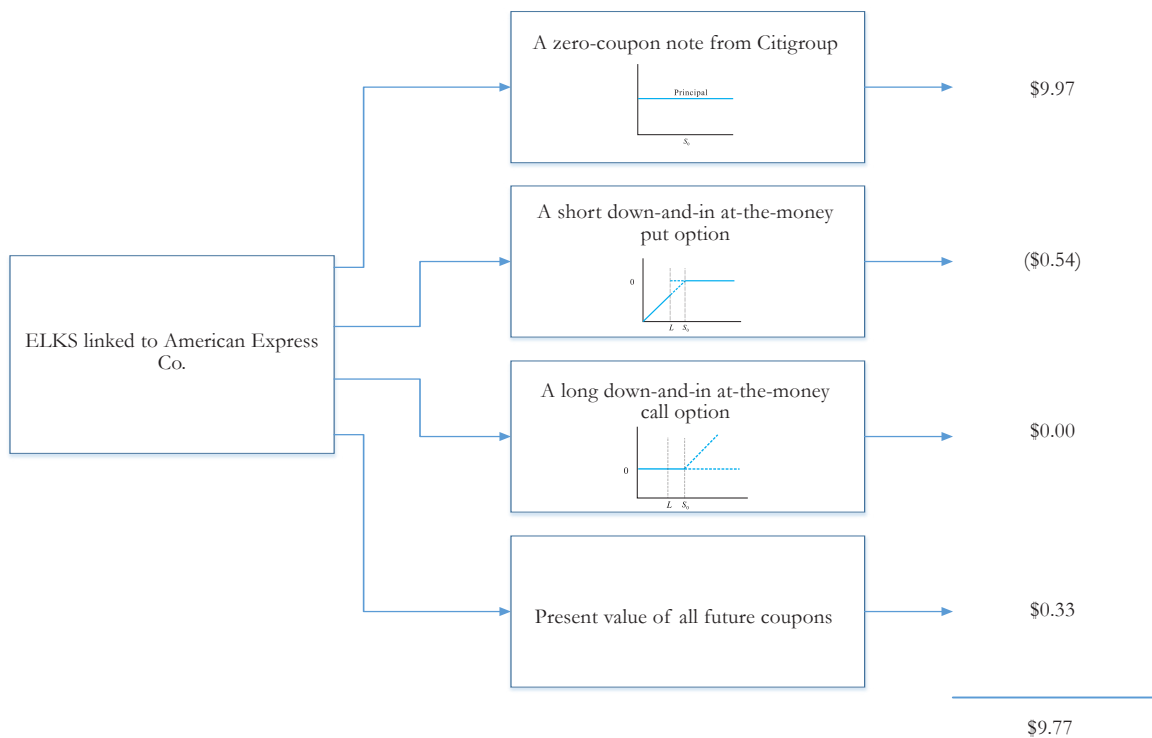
ELKS linked to American Express Co.

A zero-coupon note from Citigroup

Principal

$S_0$

$9.97

A short down-and-in at-the-money put option

0

$L$ $S_0$

($0.54)

A long down-and-in at-the-money call option

0

$L$ $S_0$

$0.00

Present value of all future coupons

$0.33

$9.77